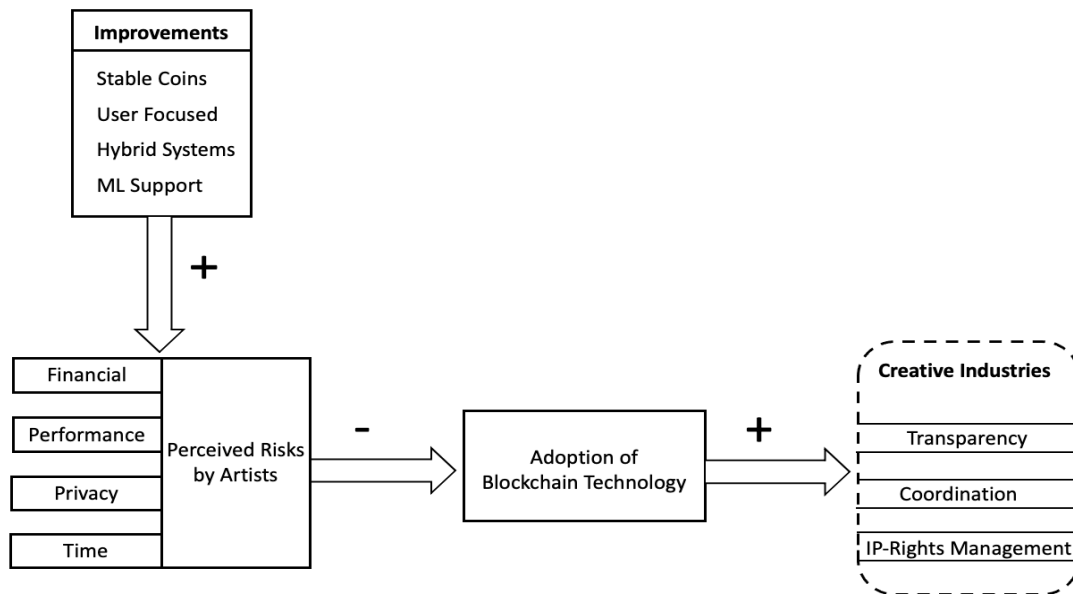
Improvements
Stable Coins
User Focused
Hybrid Systems
ML Support

+

Financial
Performance
Privacy
Time

Perceived Risks by Artists

-

Adoption of Blockchain Technology

+

Creative Industries
Transparency
Coordination
IP-Rights Management